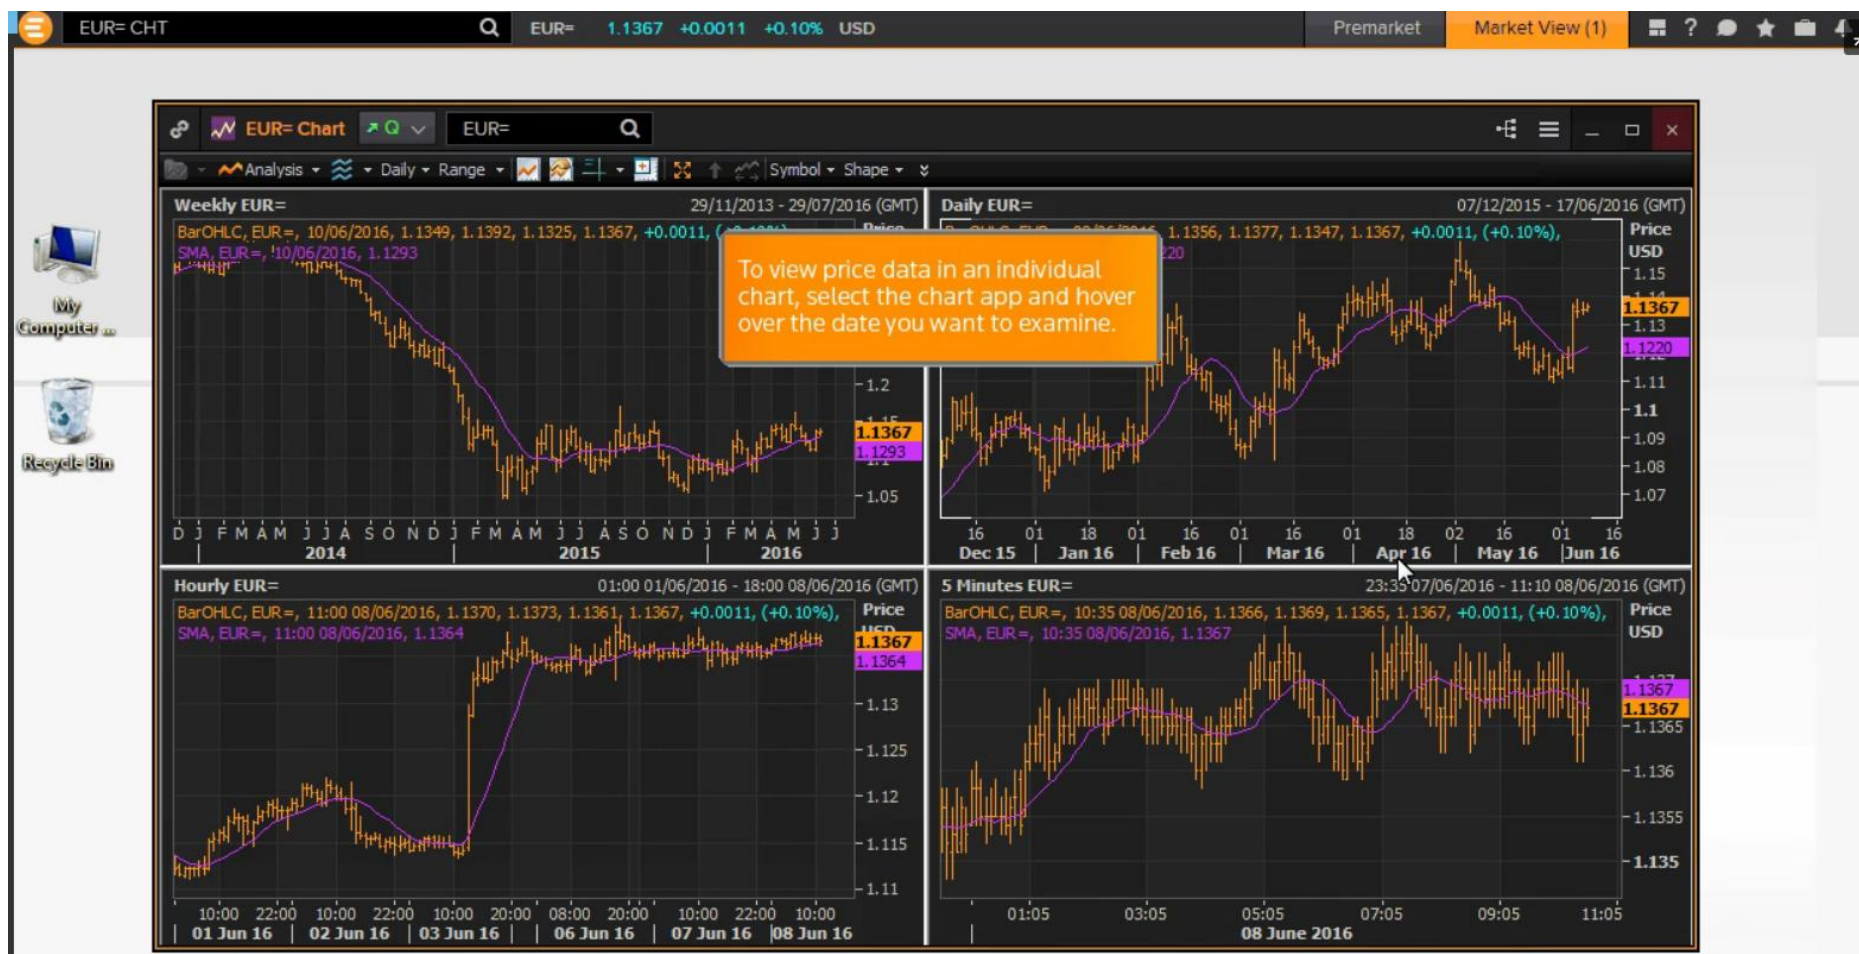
EUR= CHT

EUR= 1.1367 +0.0011 +0.10% USD

Premarket Market View (1)

My Computer ...

Recycle Bin

EUR= Chart Q EUR=

Analysis Daily Range Symbol Shape

Weekly EUR= 29/11/2013 - 29/07/2016 (GMT)

BarOHLC, EUR=, 10/06/2016, 1.1349, 1.1392, 1.1325, 1.1367, +0.0011, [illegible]

SMA, EUR=, 10/06/2016, 1.1293

Price

1.2

1.1367

1.1293

1.05

D J F M A M J J A S O N D J F M A M J J A S O N D J F M A M J J

2014 2015 2016

Daily EUR= 07/12/2015 - 17/06/2016 (GMT)

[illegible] 1.1356, 1.1377, 1.1347, 1.1367, +0.0011, (+0.10%),

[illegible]220

Price USD

1.15

1.1367

1.13

1.1220

1.11

1.1

1.09

1.08

1.07

16 01 18 01 16 01 16 01 18 02 16 01 16

Dec 15 Jan 16 Feb 16 Mar 16 Apr 16 May 16 Jun 16

To view price data in an individual chart, select the chart app and hover over the date you want to examine.

Hourly EUR= 01:00 01/06/2016 - 18:00 08/06/2016 (GMT)

BarOHLC, EUR=, 11:00 08/06/2016, 1.1370, 1.1373, 1.1361, 1.1367, +0.0011, (+0.10%),

SMA, EUR=, 11:00 08/06/2016, 1.1364

Price

1.1367

1.1364

1.13

1.125

1.12

1.115

1.11

10:00 22:00 10:00 22:00 10:00 20:00 08:00 20:00 10:00 22:00 10:00

01 Jun 16 02 Jun 16 03 Jun 16 06 Jun 16 07 Jun 16 08 Jun 16

5 Minutes EUR= 23:35 07/06/2016 - 11:10 08/06/2016 (GMT)

BarOHLC, EUR=, 10:35 08/06/2016, 1.1366, 1.1369, 1.1365, 1.1367, +0.0011, (+0.10%),

SMA, EUR=, 10:35 08/06/2016, 1.1367

Price USD

1.1367

1.1367

1.1365

1.136

1.1355

1.135

01:05 03:05 05:05 07:05 09:05 11:05

08 June 2016